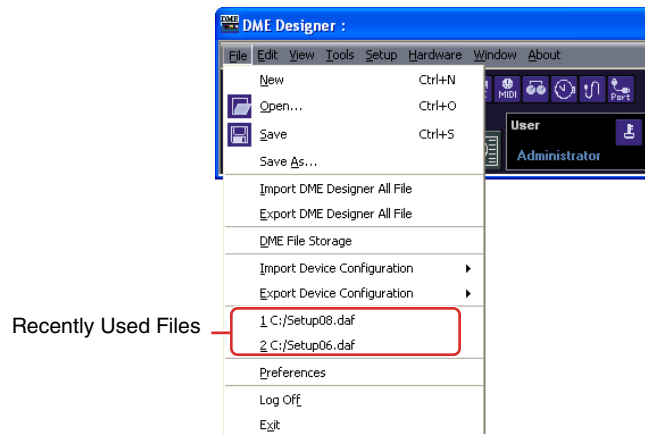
DME DME Designer :

File Edit View Tools Setup Hardware Window About

MIDI Port

User

Administrator

New Ctrl+N

Open... Ctrl+O

Save Ctrl+S

Save As...

Import DME Designer All File

Export DME Designer All File

DME File Storage

Import Device Configuration

Export Device Configuration

Recently Used Files

1 C:/Setup08.daf

2 C:/Setup06.daf

Preferences

Log Off

Exit